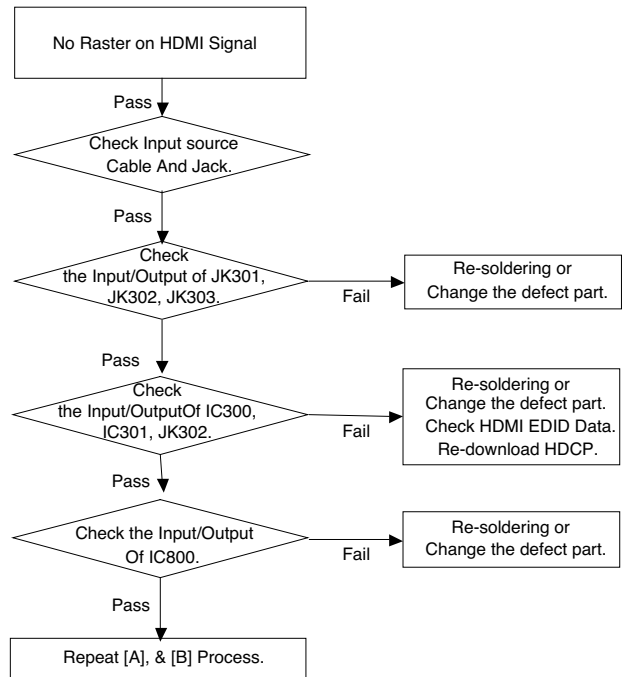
No Raster on HDMI Signal

Pass

Check Input source Cable And Jack.

Pass

Check the Input/Output of JK301, JK302, JK303.

Fail

Re-soldering or Change the defect part.

Pass

Check the Input/OutputOf IC300, IC301, JK302.

Fail

Re-soldering or Change the defect part. Check HDMI EDID Data. Re-download HDCP.

Pass

Check the Input/Output Of IC800.

Fail

Re-soldering or Change the defect part.

Pass

Repeat [A], & [B] Process.